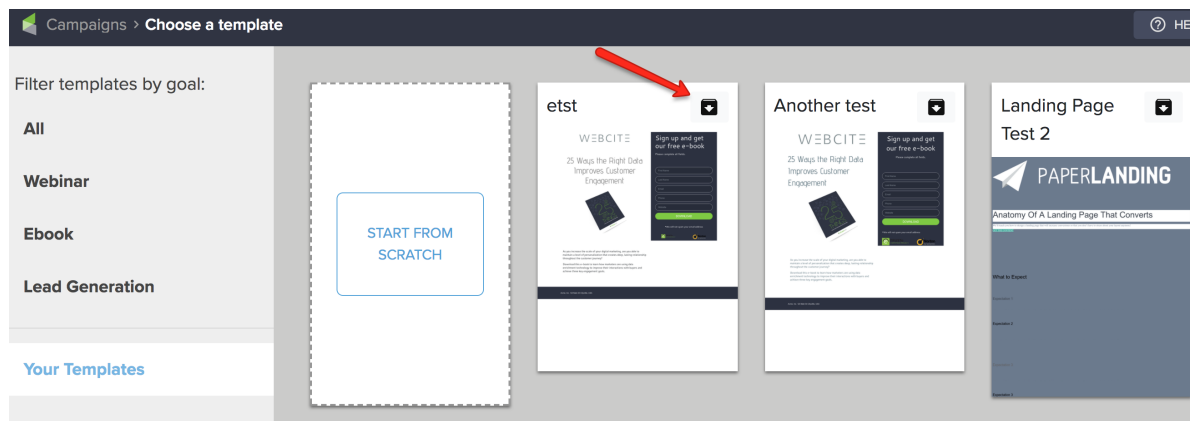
Campaigns > Choose a template

HE

Filter templates by goal:

All

Webinar

Ebook

Lead Generation

Your Templates

START FROM SCRATCH

etst

WEBCITE

25 Ways the Right Data Improves Customer Engagement

Sign up and get our free e-book

Another test

WEBCITE

25 Ways the Right Data Improves Customer Engagement

Sign up and get our free e-book

Landing Page Test 2

PAPERLANDING

Anatomy Of A Landing Page That Converts

What to Expect